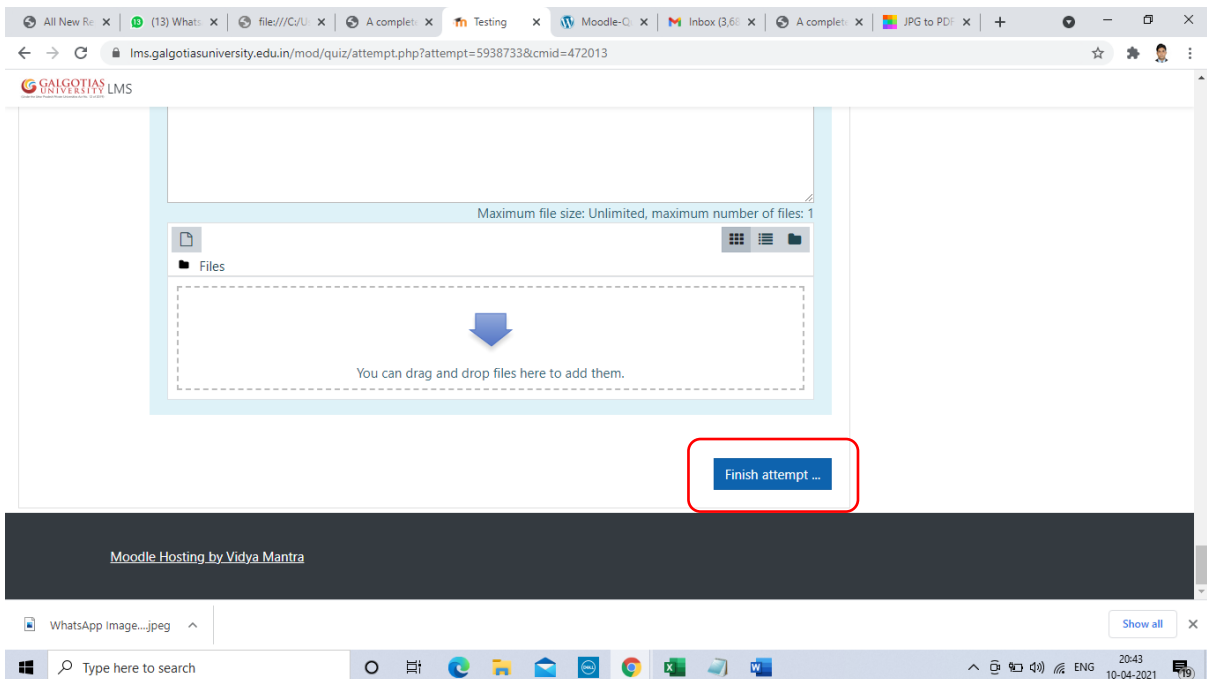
All New Re ×
(13) Whats ×
file:///C:/U ×
A complet ×
Testing ×
Moodle-Q ×
Inbox (3,6 ×
A complet ×
JPG to PDF ×
+

lms.galgotiasuniversity.edu.in/mod/quiz/attempt.php?attempt=5938733&cmid=472013

GALGOTIAS UNIVERSITY LMS

Maximum file size: Unlimited, maximum number of files: 1

Files

You can drag and drop files here to add them.

Finish attempt ...

Moodle Hosting by Vidya Mantra

WhatsApp Image....jpeg

Show all

Type here to search

ENG 20:43 10-04-2021 19